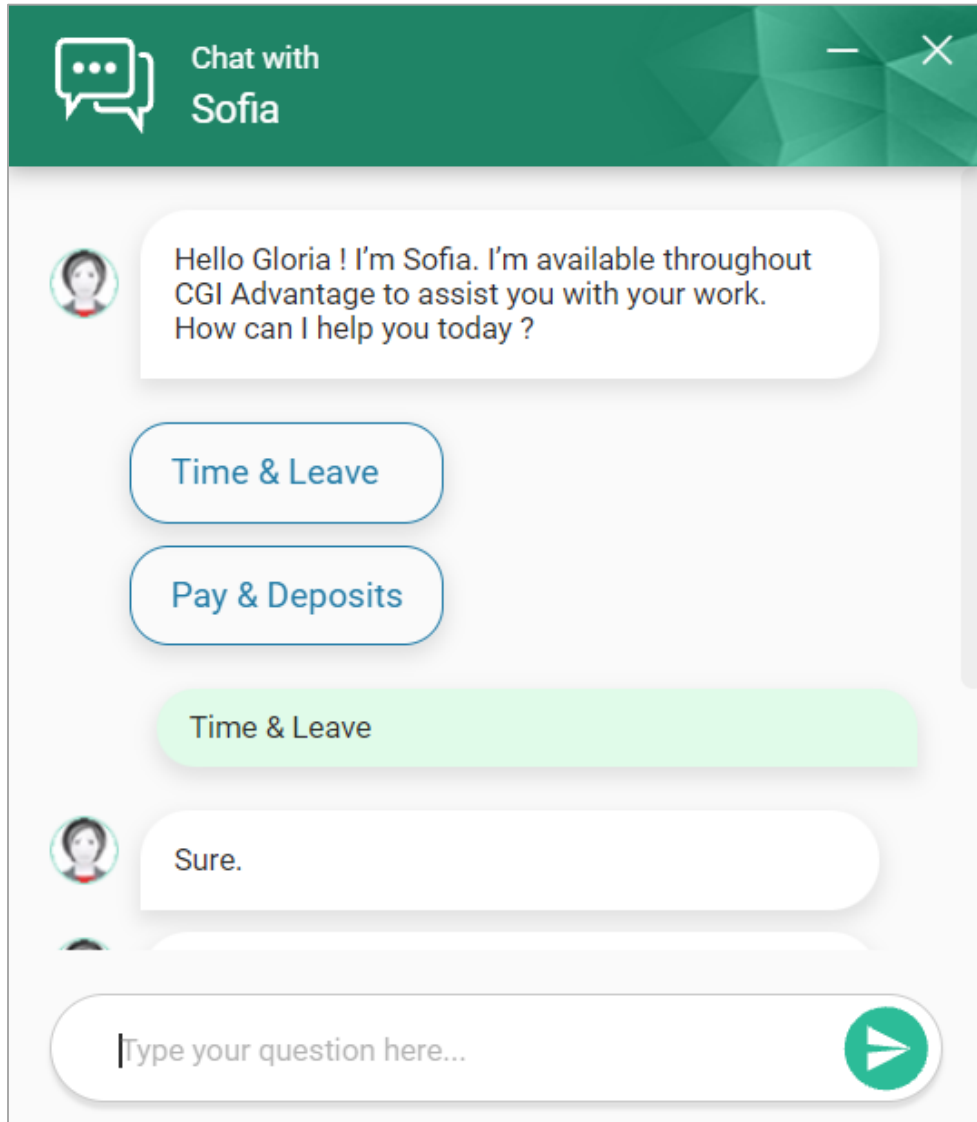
Chat with
Sofia

Hello Gloria ! I’m Sofia. I’m available throughout CGI Advantage to assist you with your work. How can I help you today ?

Time & Leave

Pay & Deposits

Time & Leave

Sure.

Type your question here...